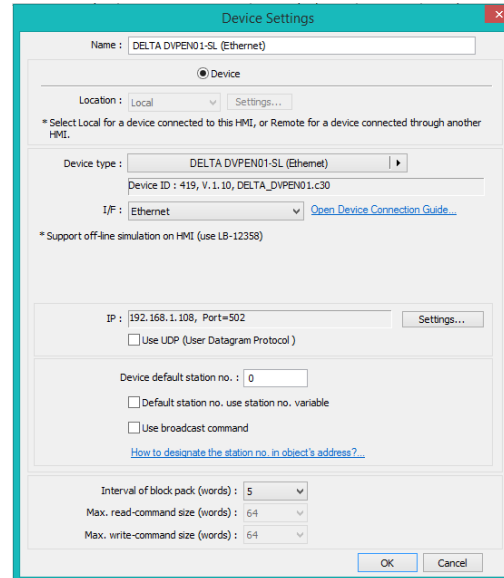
Device Settings

Name : DELTA DVPEN01-SL (Ethernet)

Device

Location : Local Settings...

* Select Local for a device connected to this HMI, or Remote for a device connected through another HMI.

Device type : DELTA DVPEN01-SL (Ethernet)

Device ID : 419, V.1.10, DELTA_DVPEN01.c30

I/F : Ethernet Open Device Connection Guide...

* Support off-line simulation on HMI (use LB-12358)

IP : 192.168.1.108, Port=502 Settings...

Use UDP (User Datagram Protocol )

Device default station no. : 0

Default station no. use station no. variable

Use broadcast command

How to designate the station no. in object's address?...

Interval of block pack (words) : 5

Max. read-command size (words) : 64

Max. write-command size (words) : 64

OK Cancel